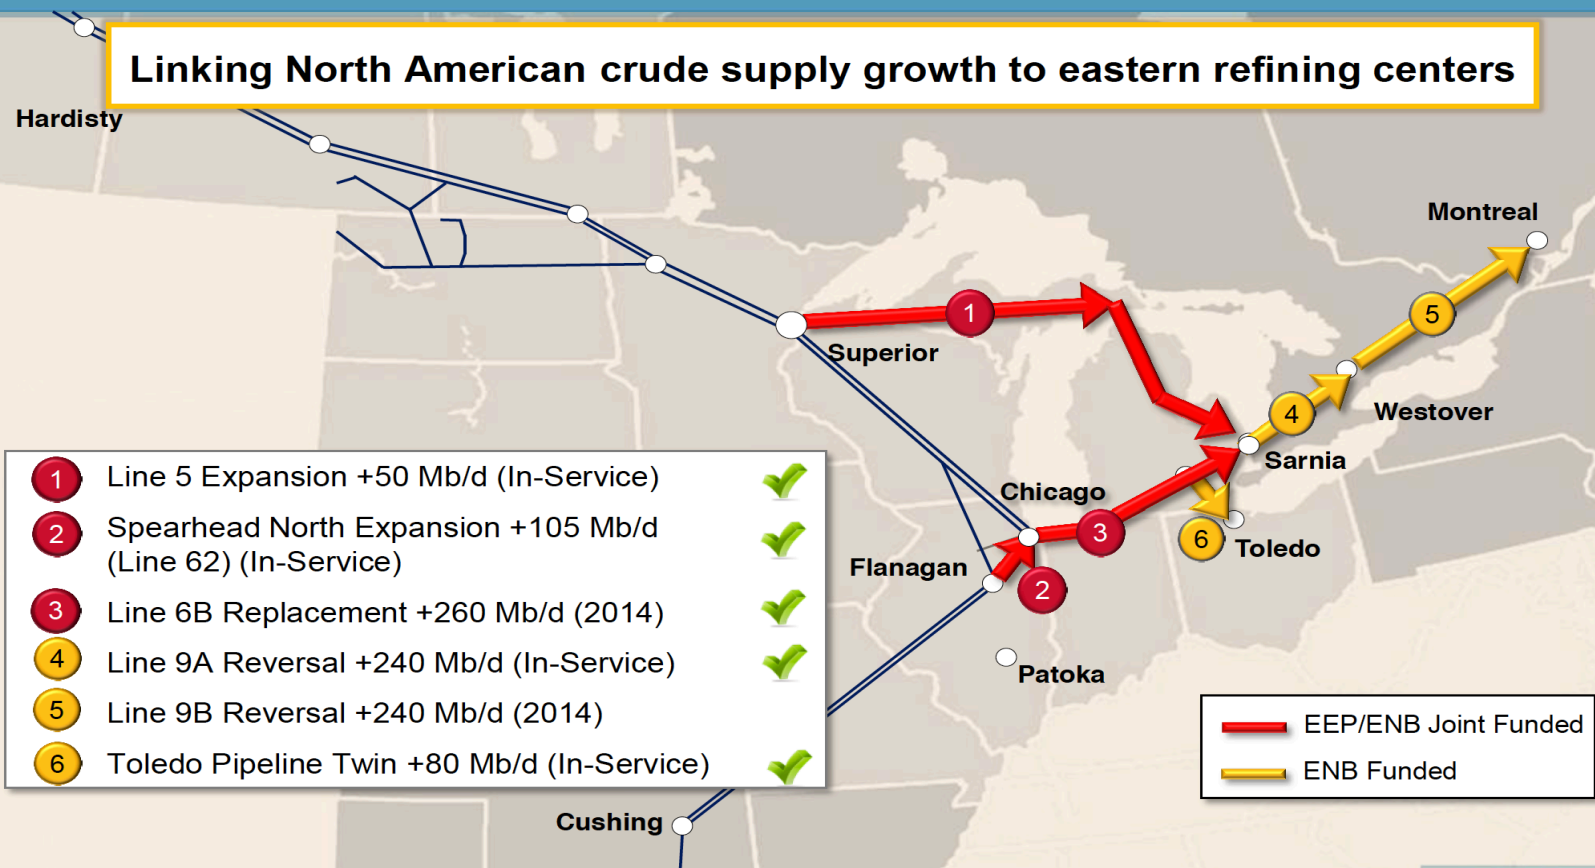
Linking North American crude supply growth to eastern refining centers

Hardisty

Montreal

Superior

Westover

Sarnia

Chicago

Toledo

Flanagan

Patoka

Cushing

1 Line 5 Expansion +50 Mb/d (In-Service)
2 Spearhead North Expansion +105 Mb/d (Line 62) (In-Service)
3 Line 6B Replacement +260 Mb/d (2014)
4 Line 9A Reversal +240 Mb/d (In-Service)
5 Line 9B Reversal +240 Mb/d (2014)
6 Toledo Pipeline Twin +80 Mb/d (In-Service)

EEP/ENB Joint Funded
ENB Funded